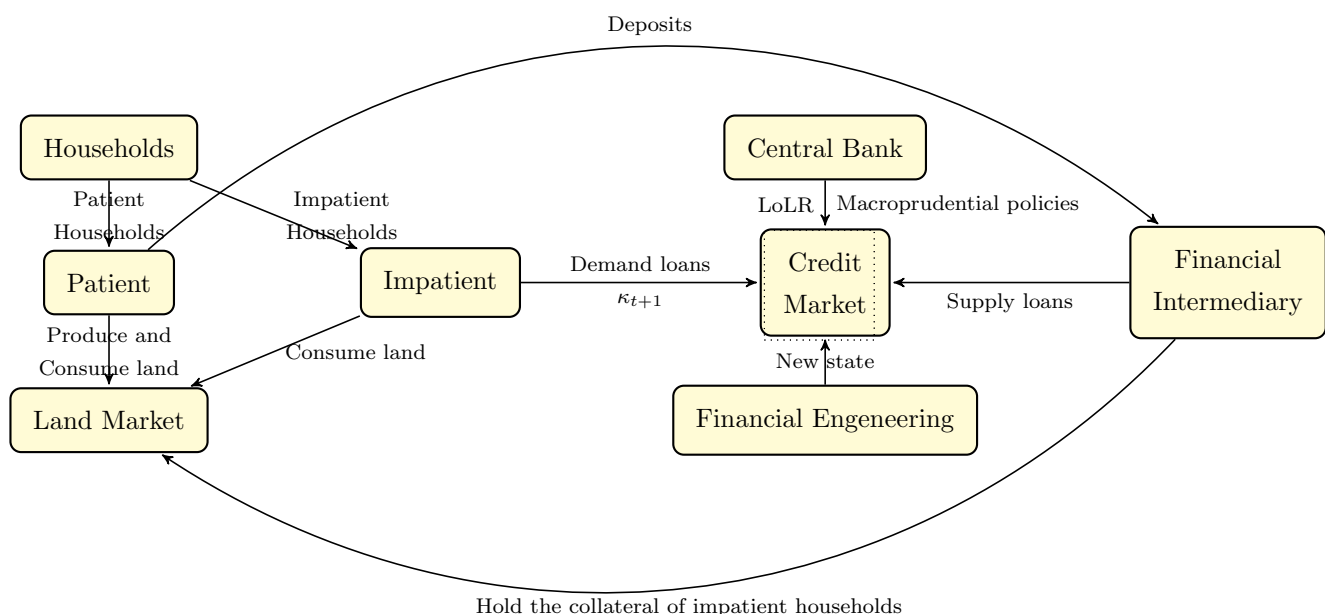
Deposits

Households

Patient Households

Impatient Households

Central Bank

LoLR

Macroprudential policies

Patient

Impatient

Demand loans

$\kappa_{t+1}$

Credit Market

Supply loans

Financial Intermediary

Produce and Consume land

Consume land

New state

Land Market

Financial Engeneering

Hold the collateral of impatient households